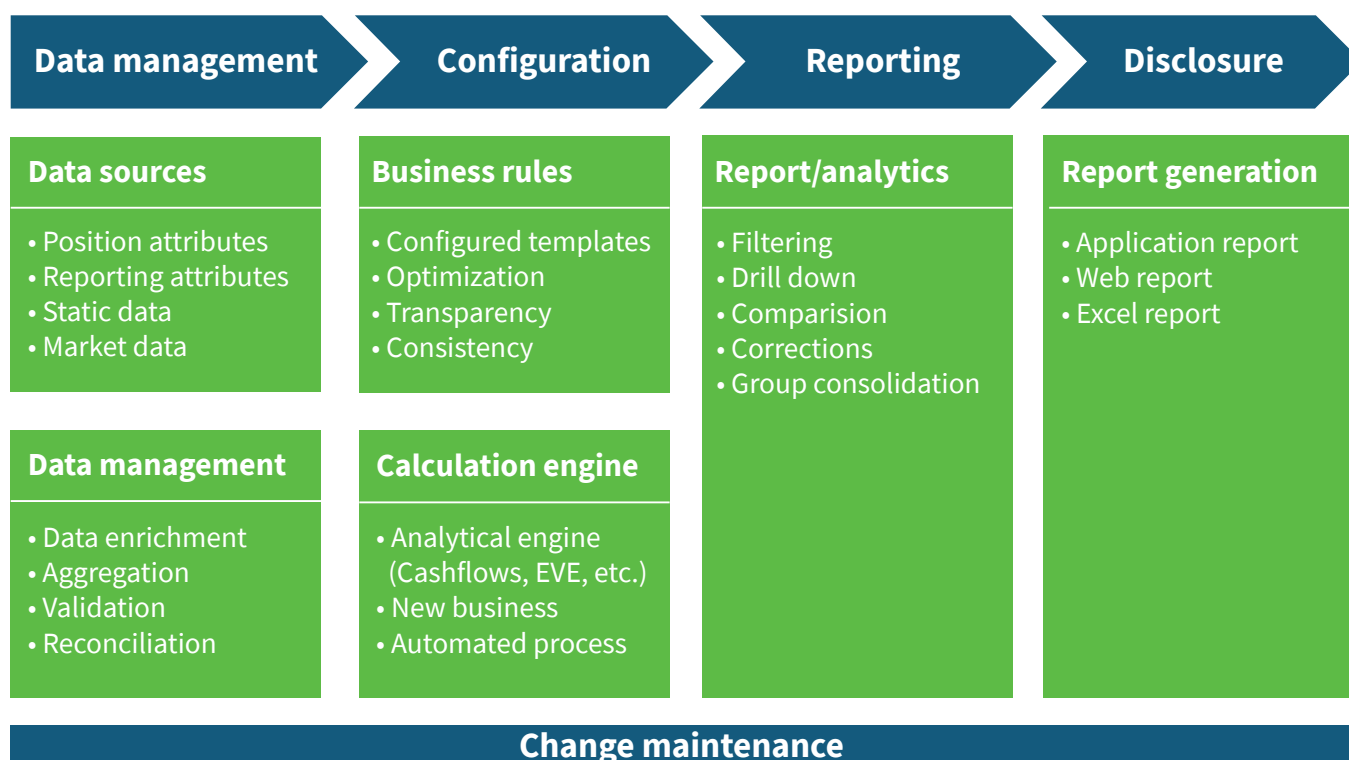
Data management

Configuration

Reporting

Disclosure

Data sources

• Position attributes
• Reporting attributes
• Static data
• Market data

Data management

• Data enrichment
• Aggregation
• Validation
• Reconciliation

Business rules

• Configured templates
• Optimization
• Transparency
• Consistency

Calculation engine

• Analytical engine (Cashflows, EVE, etc.)
• New business
• Automated process

Report/analytics

• Filtering
• Drill down
• Comparision
• Corrections
• Group consolidation

Report generation

• Application report
• Web report
• Excel report

Change maintenance